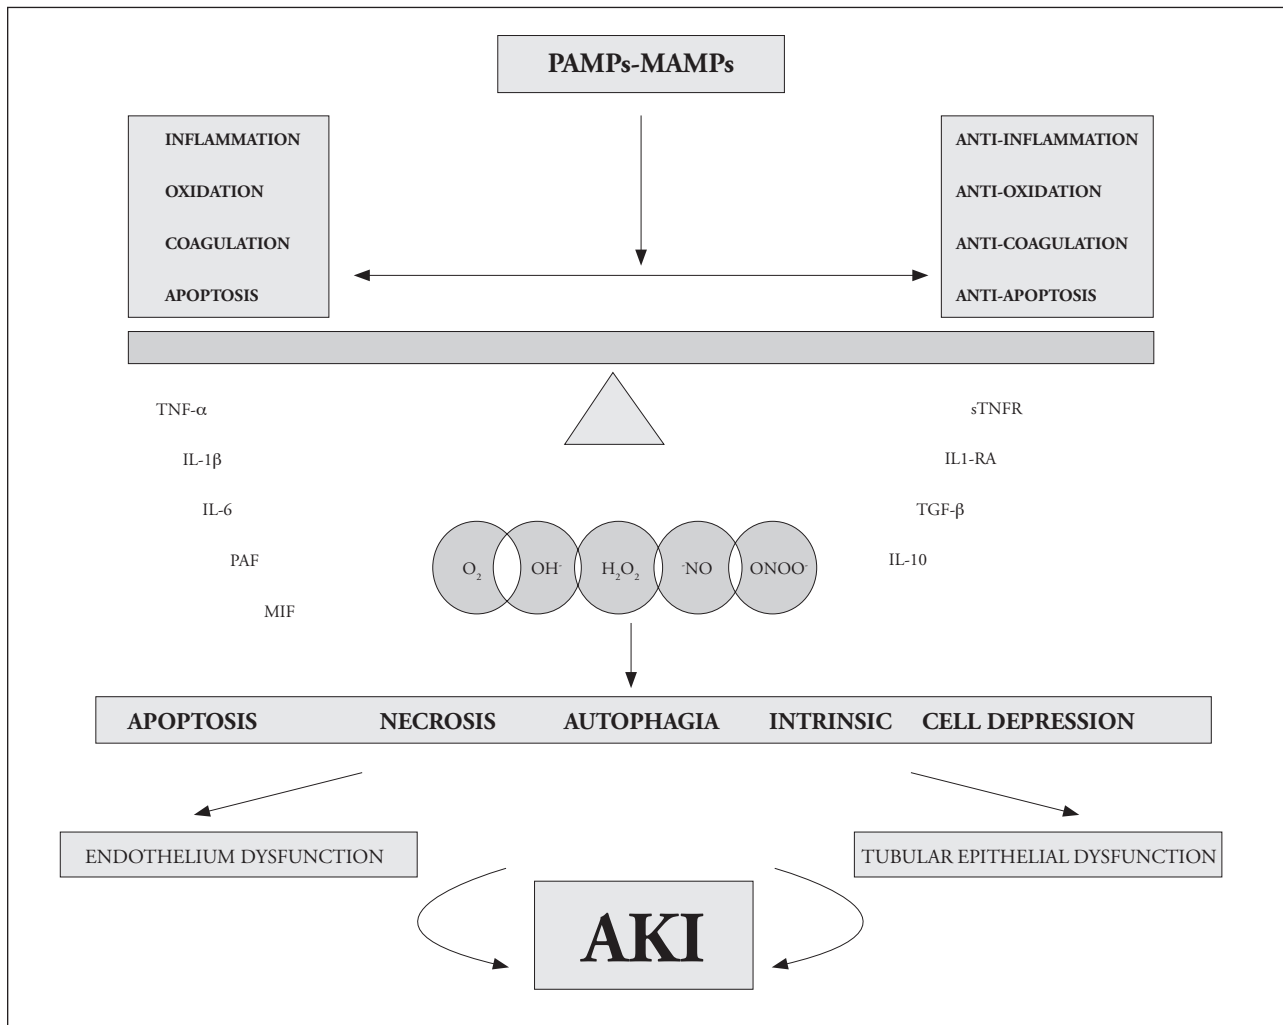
PAMPs-MAMPs

INFLAMMATION

OXIDATION

COAGULATION

APOPTOSIS

ANTI-INFLAMMATION

ANTI-OXIDATION

ANTI-COAGULATION

ANTI-APOPTOSIS

TNF-α

IL-1β

IL-6

PAF

MIF

sTNFR

IL1-RA

TGF-β

IL-10

$O_2$ $OH^-$ $H_2O_2$ $^-NO$ $ONOO^-$

APOPTOSIS NECROSIS AUTOPHAGIA INTRINSIC CELL DEPRESSION

ENDOTHELIUM DYSFUNCTION

TUBULAR EPITHELIAL DYSFUNCTION

AKI